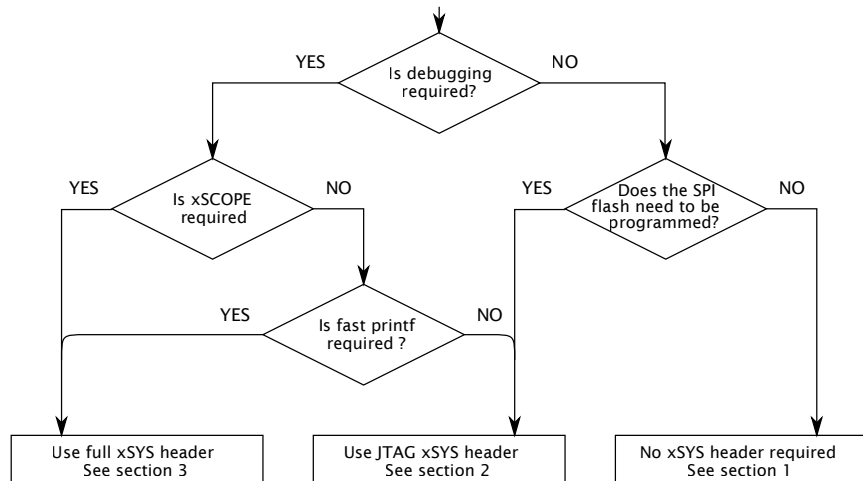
Is debugging required?

YES

NO

Is xSCOPE required

YES

NO

Does the SPI flash need to be programmed?

YES

NO

Is fast printf required ?

YES

NO

Use full xSYS header
See section 3

Use JTAG xSYS header
See section 2

No xSYS header required
See section 1